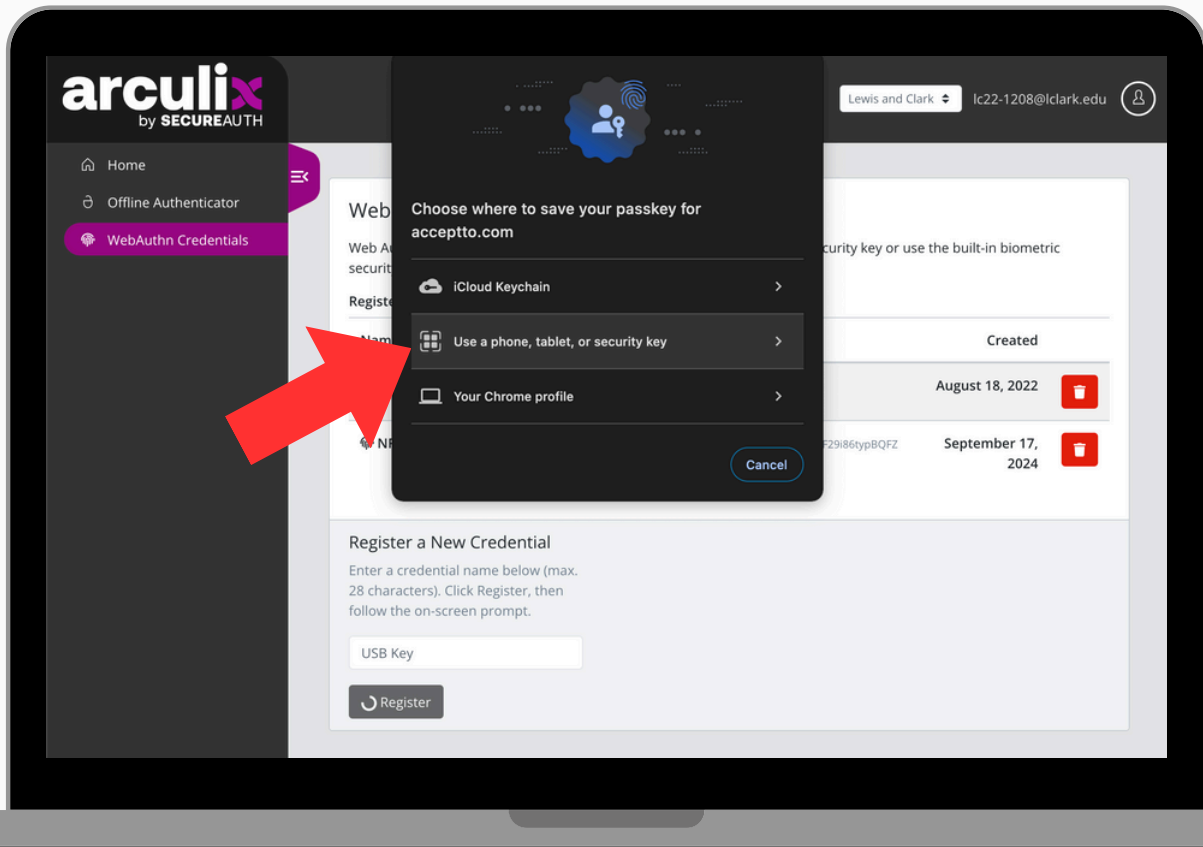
arculix
by SECUREAUTH

Lewis and Clark
lc22-1208@lclark.edu

Home
Offline Authenticator
WebAuthn Credentials

Web
Web A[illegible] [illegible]curity key or use the built-in biometric securit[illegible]
Registe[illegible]
Nam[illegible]
Created
August 18, 2022
NF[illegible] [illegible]F29i86typBQFZ
September 17, 2024

Choose where to save your passkey for acceptto.com

iCloud Keychain
Use a phone, tablet, or security key
Your Chrome profile

Cancel

Register a New Credential
Enter a credential name below (max. 28 characters). Click Register, then follow the on-screen prompt.

USB Key

Register